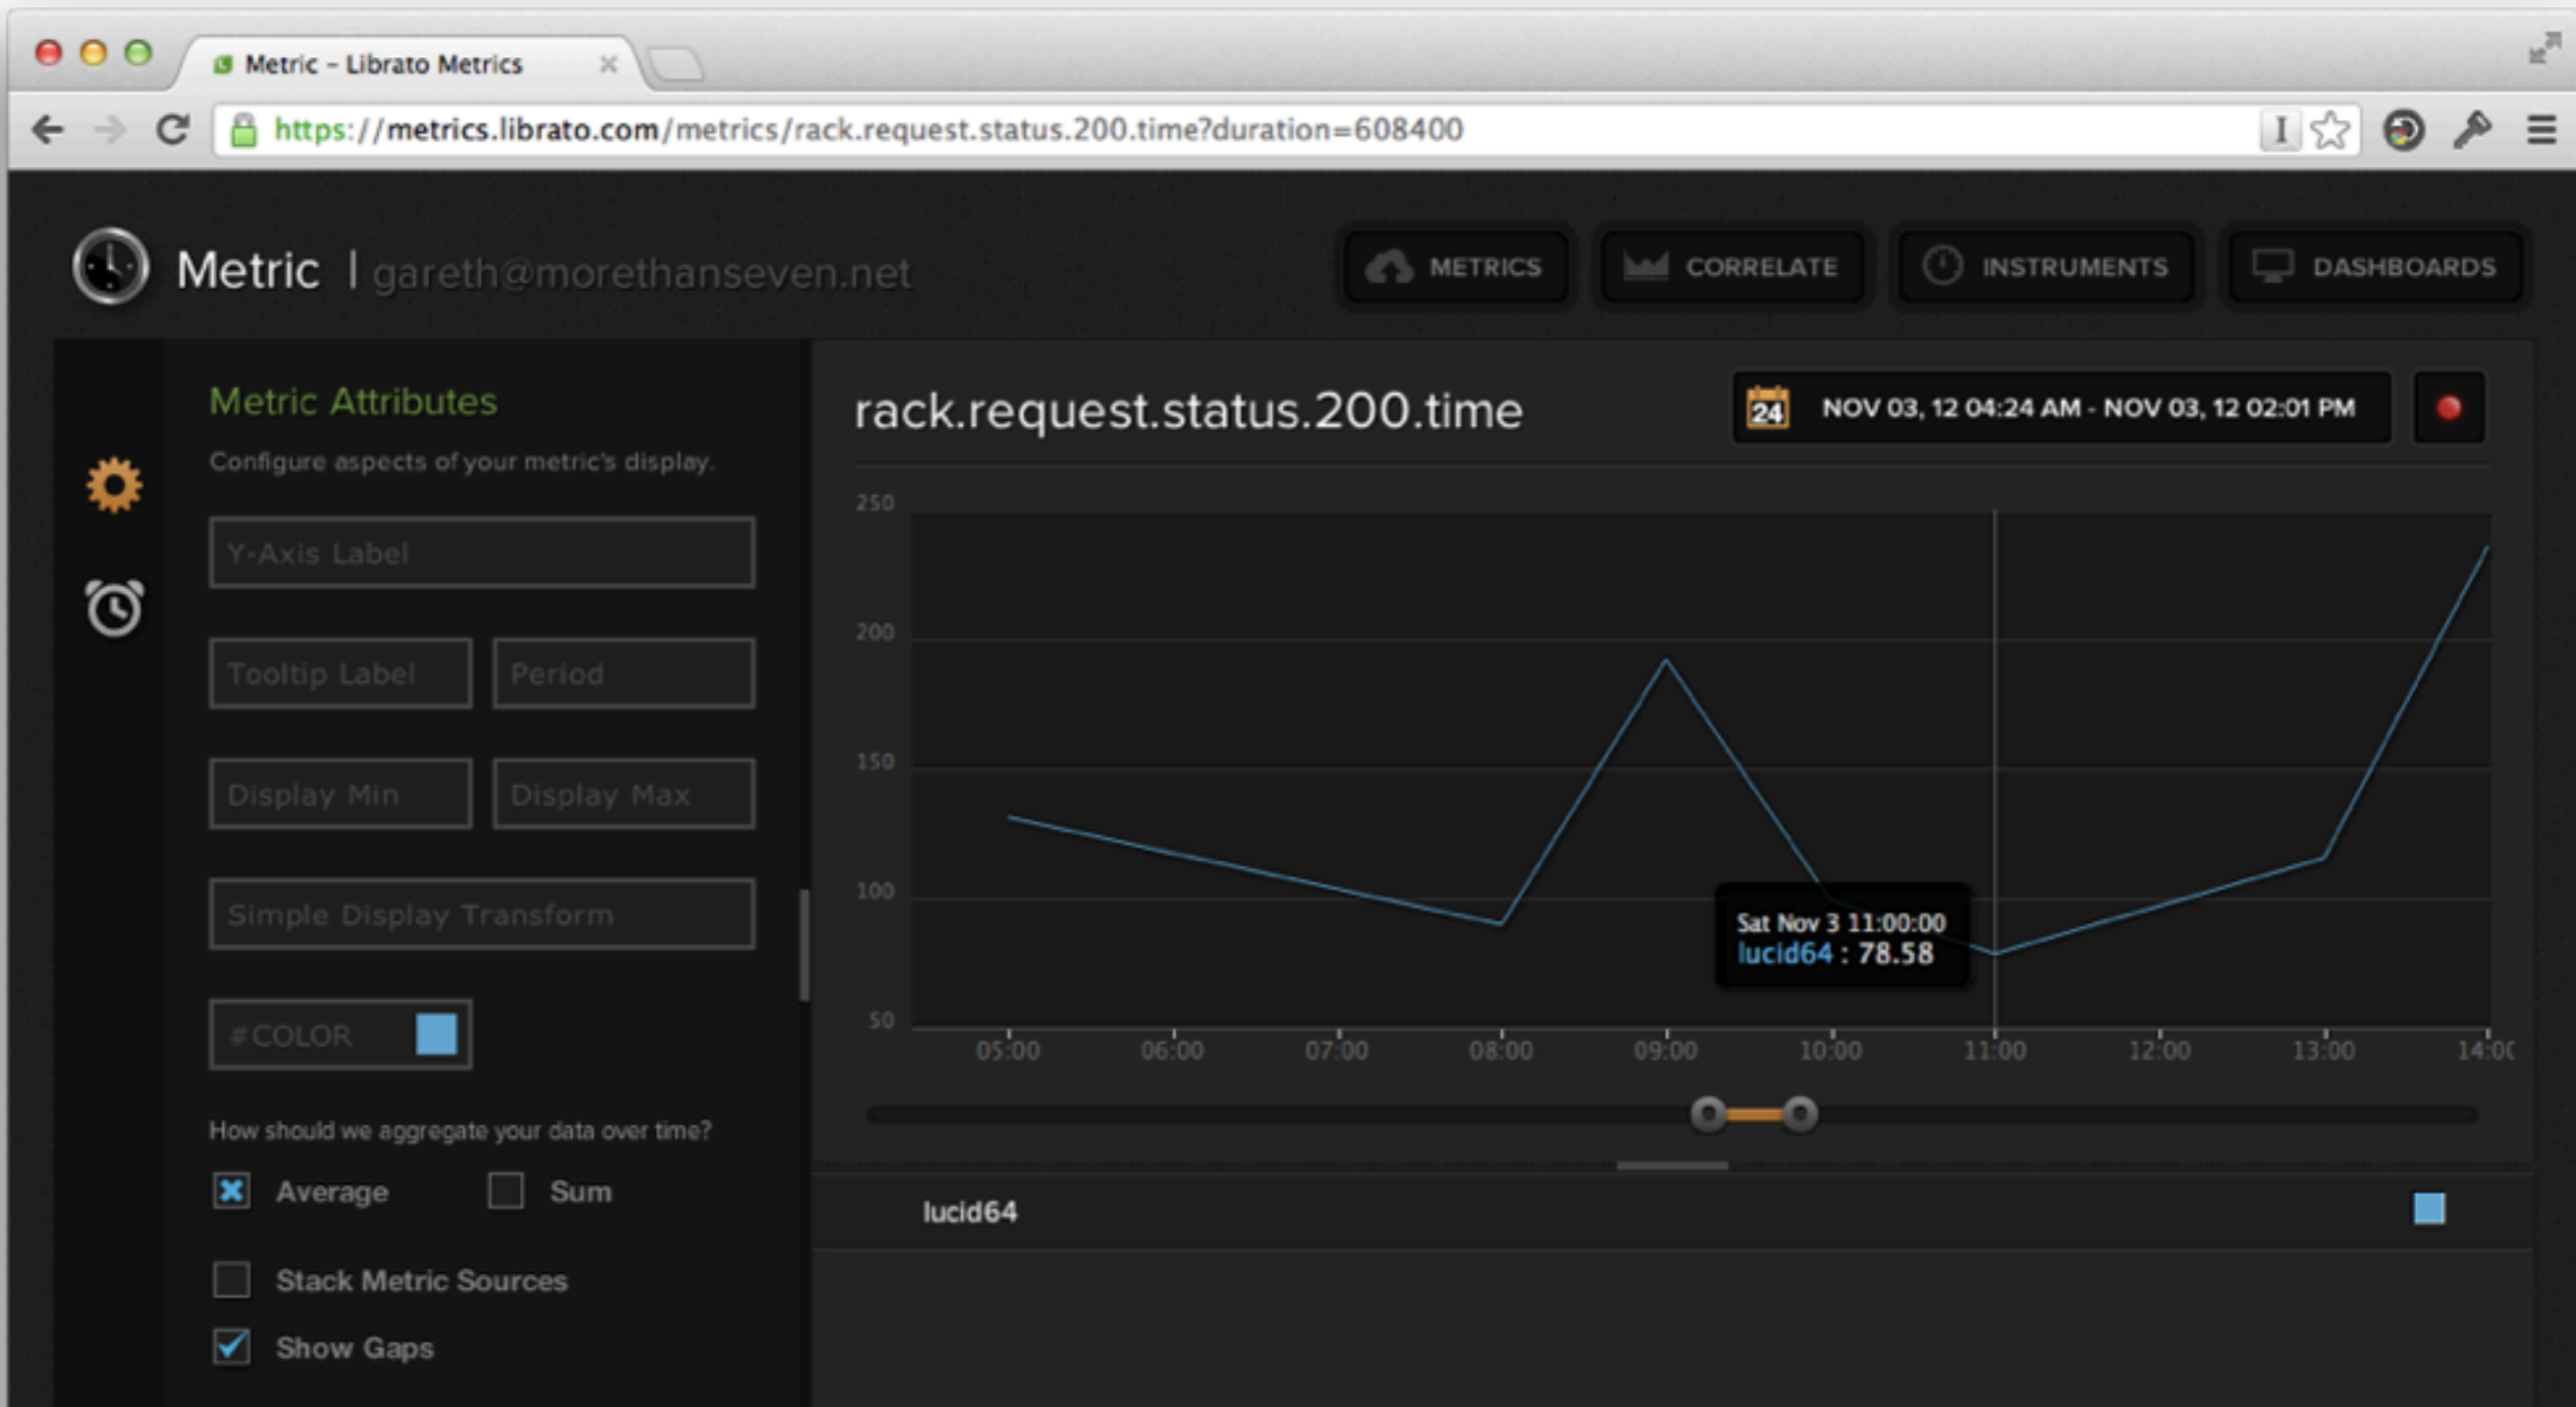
Metric - Librato Metrics

https://metrics.librato.com/metrics/rack.request.status.200.time?duration=608400

Metric | gareth@morethanseven.net

METRICS
CORRELATE
INSTRUMENTS
DASHBOARDS

Metric Attributes

Configure aspects of your metric's display.

Y-Axis Label

Tooltip Label
Period

Display Min
Display Max

Simple Display Transform

#COLOR

How should we aggregate your data over time?

Average
Sum

Stack Metric Sources

Show Gaps

rack.request.status.200.time

24

NOV 03, 12 04:24 AM - NOV 03, 12 02:01 PM

250
200
150
100
50

05:00
06:00
07:00
08:00
09:00
10:00
11:00
12:00
13:00
14:0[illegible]

Sat Nov 3 11:00:00
lucid64 : 78.58

lucid64